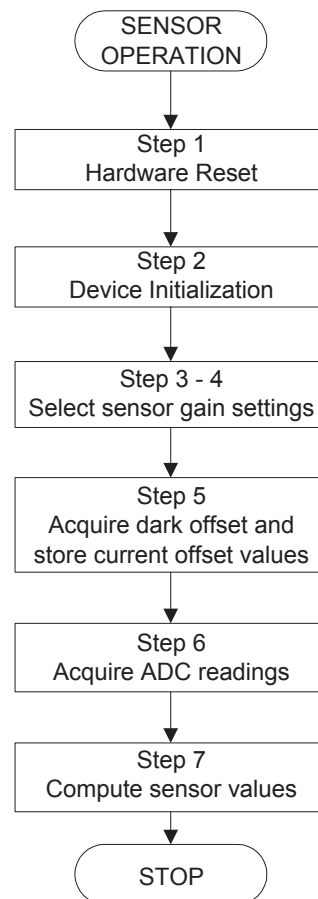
SENSOR OPERATION

Step 1
Hardware Reset

Step 2
Device Initialization

Step 3 - 4
Select sensor gain settings

Step 5
Acquire dark offset and store current offset values

Step 6
Acquire ADC readings

Step 7
Compute sensor values

STOP